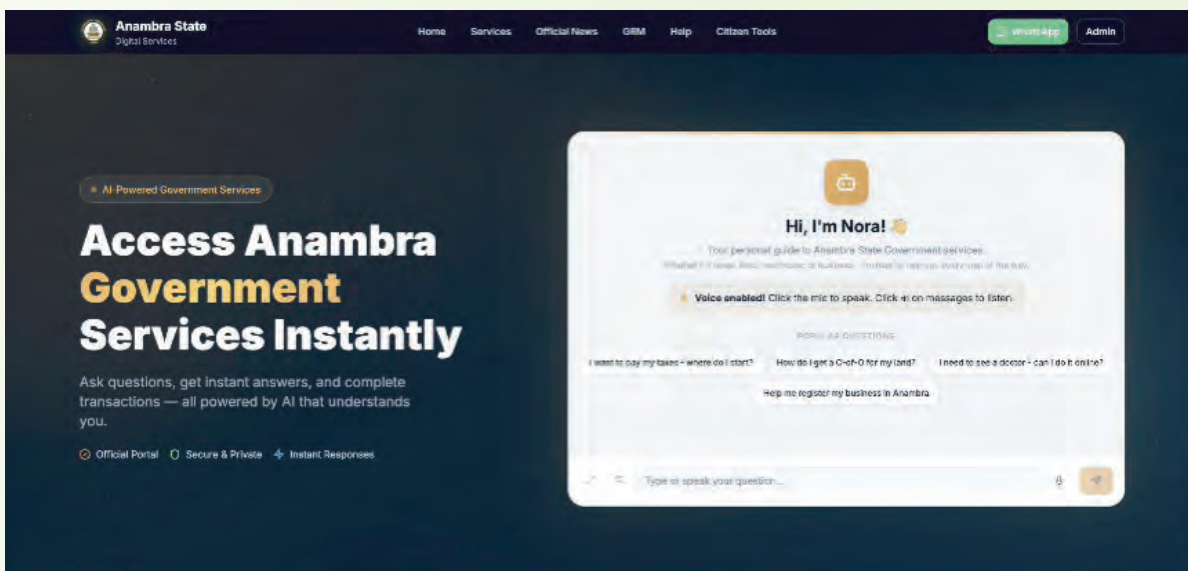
Anambra State
Digital Services

Home Services Official News GRM Help Citizen Tools

WhatsApp Admin

AI-Powered Government Services

Access Anambra Government Services Instantly

Ask questions, get instant answers, and complete transactions — all powered by AI that understands you.

Official Portal Secure & Private Instant Responses

Hi, I'm Nora! 👋

Your personal guide to Anambra State Government services.

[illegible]

Voice enabled! Click the mic to speak. Click on messages to listen.

POPULAR QUESTIONS

I want to pay my taxes - where do I start?

How do I get a C-of-O for my land?

I need to see a doctor - can I do it online?

Help me register my business in Anambra

Type or speak your question...